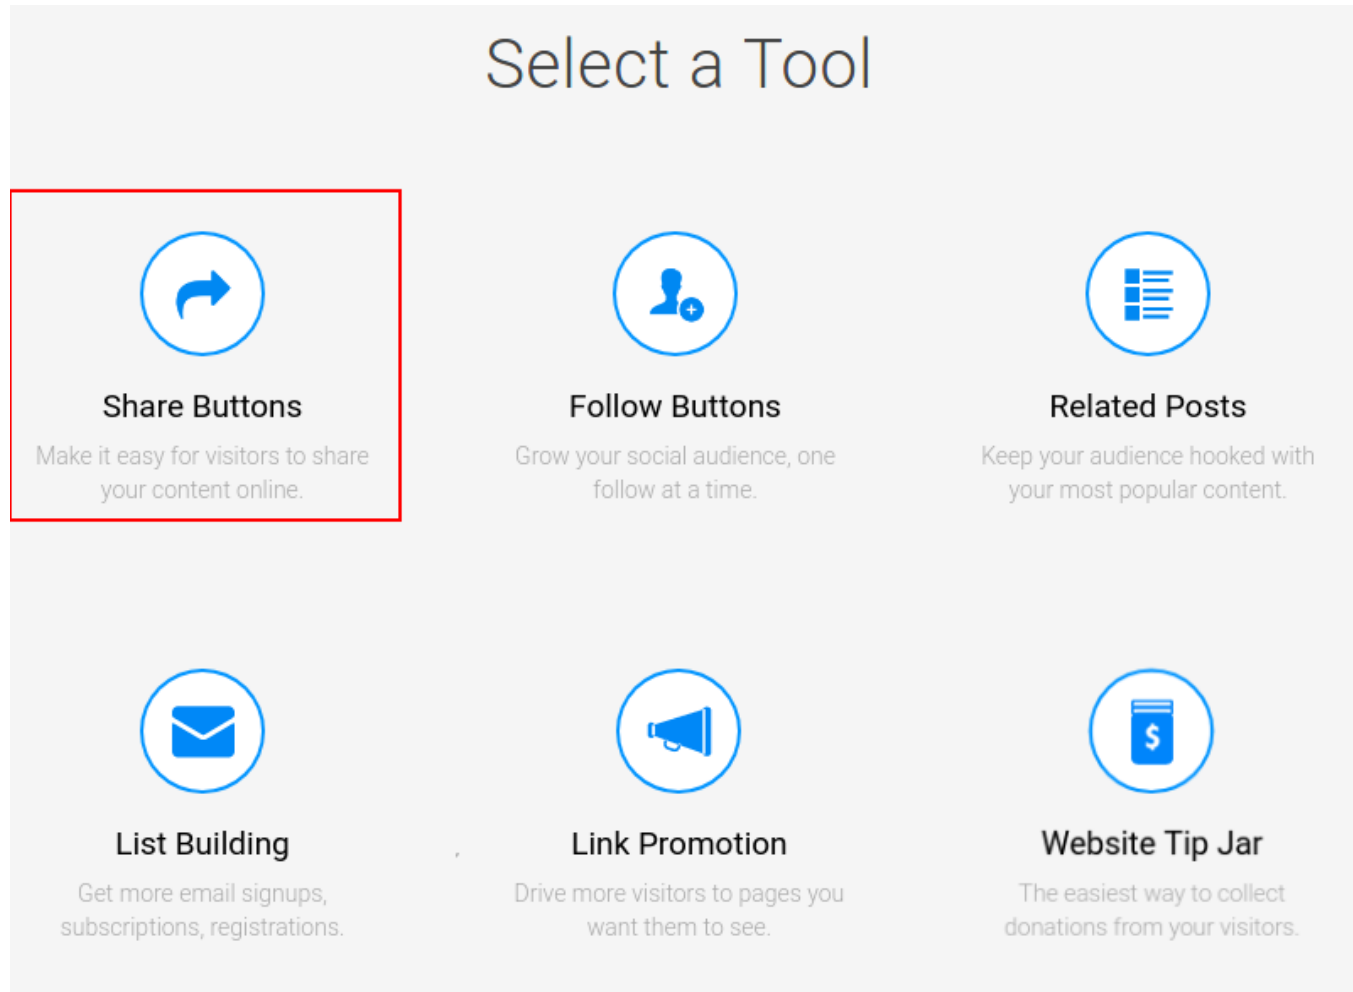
Select a Tool

Share Buttons

Make it easy for visitors to share your content online.

Follow Buttons

Grow your social audience, one follow at a time.

Related Posts

Keep your audience hooked with your most popular content.

List Building

Get more email signups, subscriptions, registrations.

Link Promotion

Drive more visitors to pages you want them to see.

Website Tip Jar

The easiest way to collect donations from your visitors.